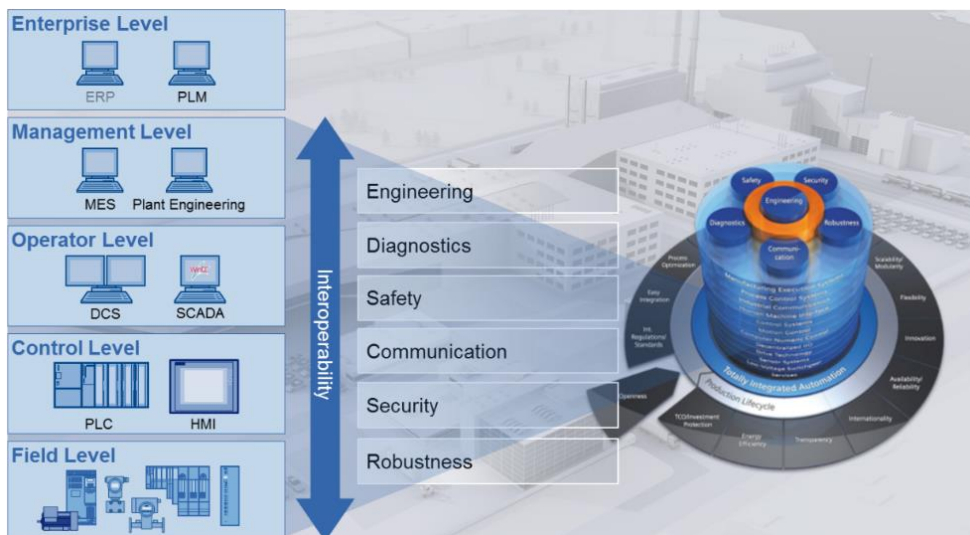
Enterprise Level

ERP PLM

Management Level

MES Plant Engineering

Operator Level

DCS SCADA

Control Level

PLC HMI

Field Level

Interoperability

Engineering

Diagnostics

Safety

Communication

Security

Robustness

Safety Security Engineering Diagnostics Robustness Communi-cation

Manufacturing Execution Systems
Process Control Systems
Industrial Communication
Human Machine Interface
Control Systems
Motion Control
Computer Numeric Control
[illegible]
Drive Technology
Sensor Systems
Low Voltage Switchgear
Services

Totally Integrated Automation

Production Lifecycle

Process Optimization

Easy Integration

Int. Regulations/ Standards

Openness

TCO/Investment Protection

Energy Efficiency

Transparency

Internationality

Availability/ Reliability

Innovation

Flexibility

Scalability/ Modularity